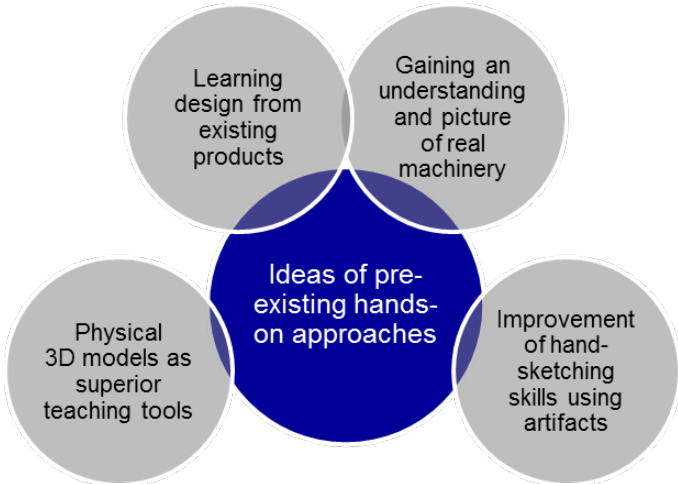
Learning design from existing products

Gaining an understanding and picture of real machinery

Ideas of pre-existing hands-on approaches

Physical 3D models as superior teaching tools

Improvement of hand-sketching skills using artifacts